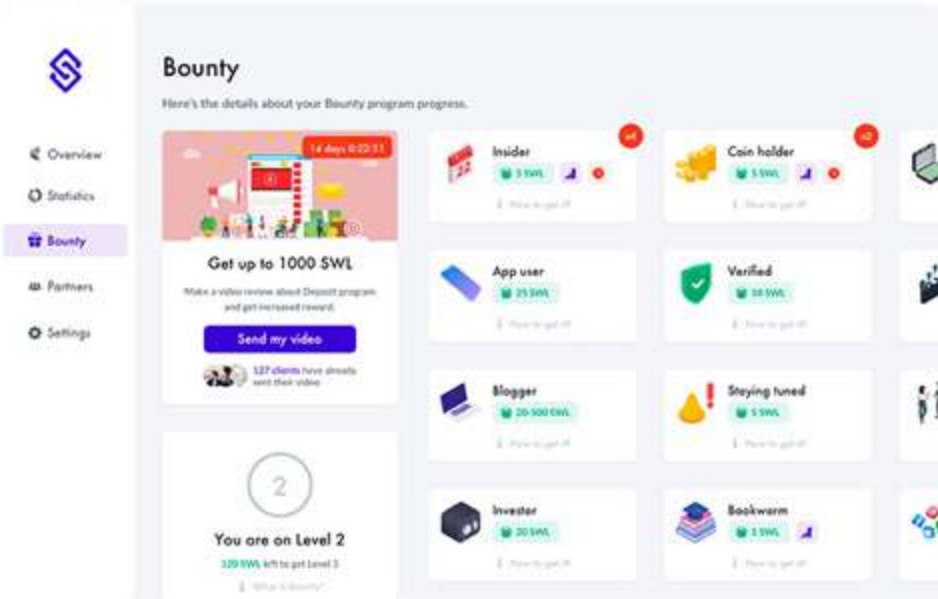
Overview
Statistics
Bounty
Partners
Settings

Bounty

Here's the details about your Bounty program progress.

14 days 0:22:51

Get up to 1000 SWL

Make a video review about Deposit program and get increased reward.

Send my video

127 clients have already sent their video

2

You are on Level 2

120 SWL left to get Level 3

What is Bounty?

Insider
5 SWL
How to get it?
x4

Coin holder
5 SWL
How to get it?
x2

App user
25 SWL
How to get it?

Verified
50 SWL
How to get it?

Blogger
20-500 SWL
How to get it?

Staying tuned
5 SWL
How to get it?

Investor
20 SWL
How to get it?

Bookworm
5 SWL
How to get it?